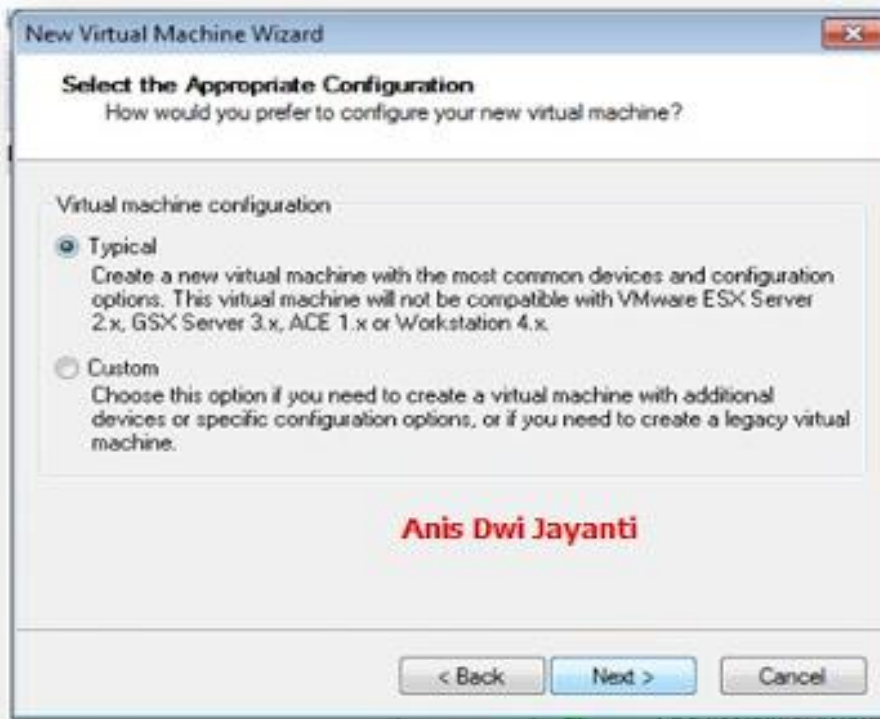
New Virtual Machine Wizard

Select the Appropriate Configuration
How would you prefer to configure your new virtual machine?

Virtual machine configuration

Typical
Create a new virtual machine with the most common devices and configuration options. This virtual machine will not be compatible with VMware ESX Server 2.x, GSX Server 3.x, ACE 1.x or Workstation 4.x.

Custom
Choose this option if you need to create a virtual machine with additional devices or specific configuration options, or if you need to create a legacy virtual machine.

Anis Dwi Jayanti

< Back
Next >
Cancel